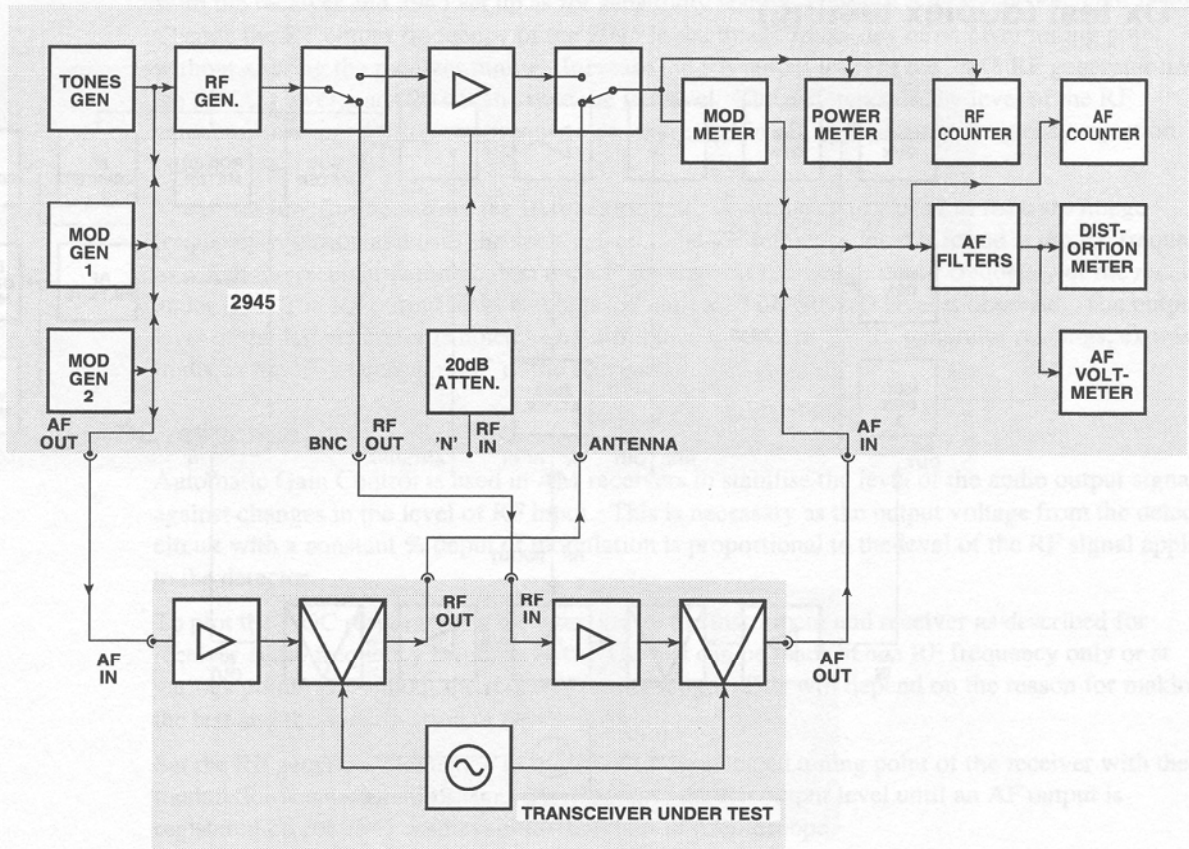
TONES GEN

RF GEN.

MOD METER

POWER METER

RF COUNTER

AF COUNTER

MOD GEN 1

AF FILTERS

DIST-ORTION METER

2945

MOD GEN 2

20dB ATTEN.

AF VOLT-METER

AF OUT

BNC

RF OUT

'N'

RF IN

ANTENNA

AF IN

AF IN

RF OUT

RF IN

AF OUT

TRANSCEIVER UNDER TEST

Automatic Gain Control is used in the receiver to stabilise the level of the audio output signal against changes in the level of RF input. This is necessary as the output voltage from the detector circuit with a constant % depth of modulation is proportional to the level of the RF signal applied to the detector.